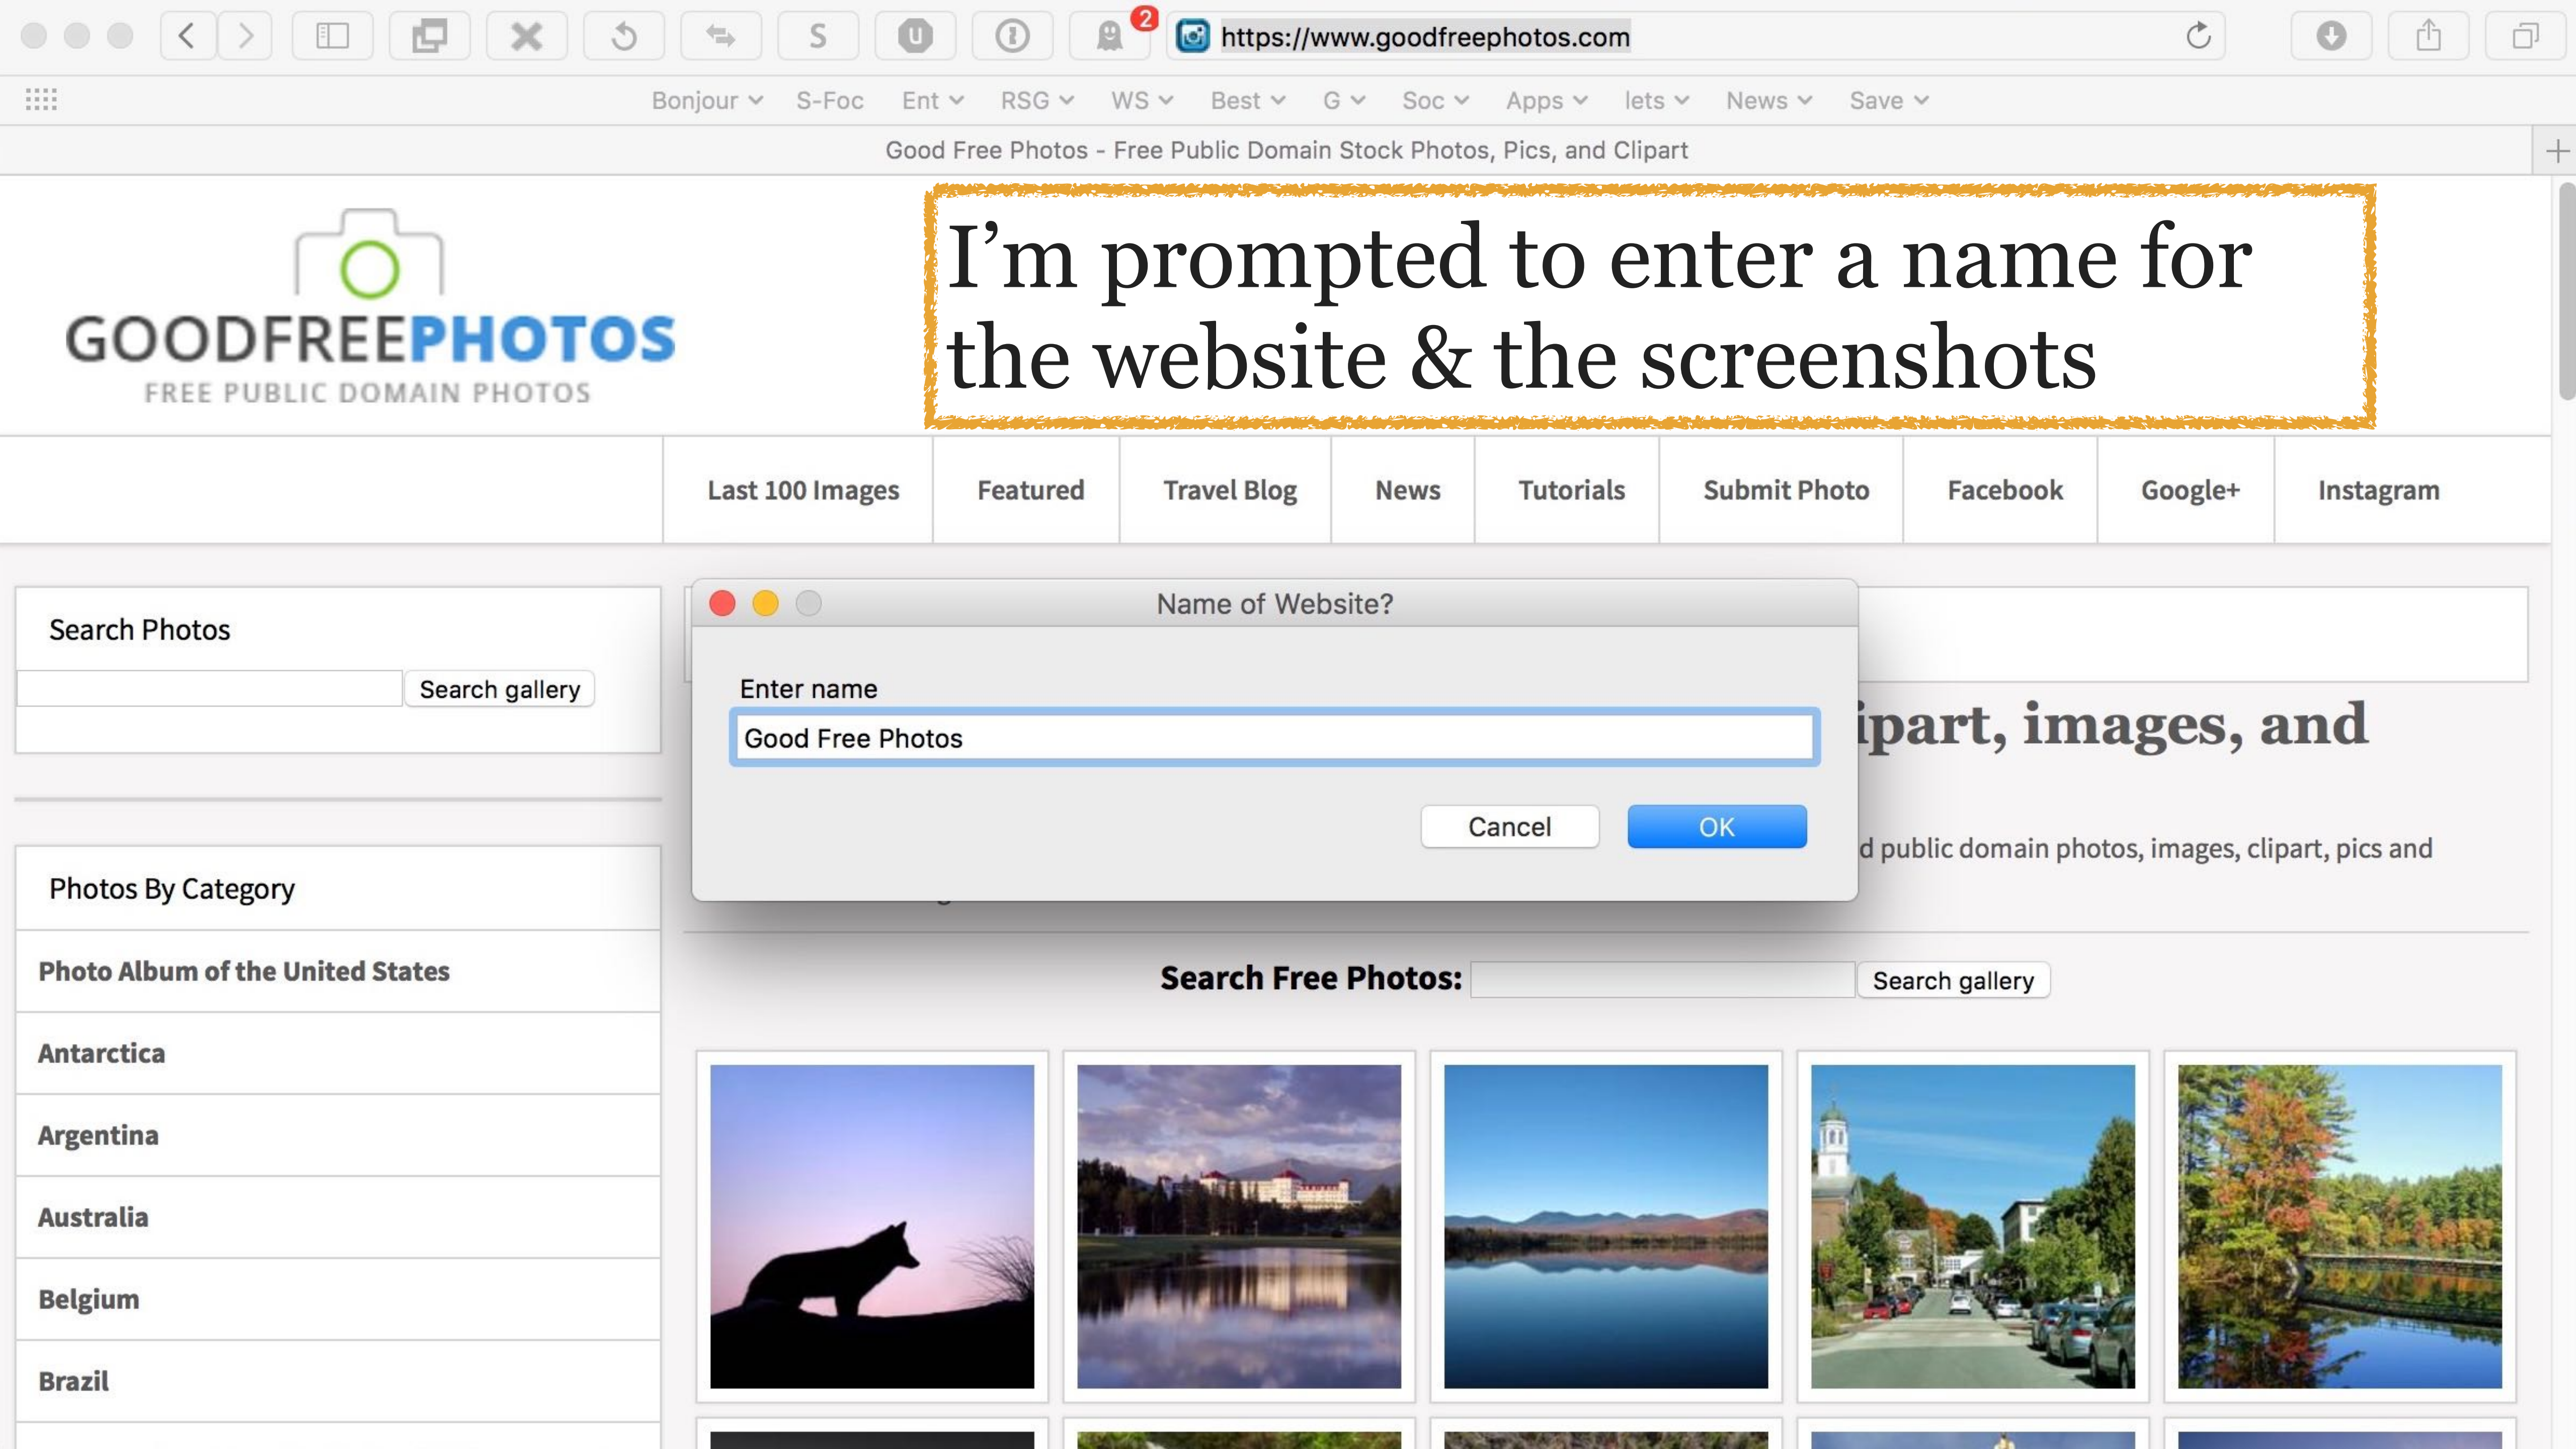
S

2

https://www.goodfreephotos.com

Bonjour S-Foc Ent RSG WS Best G Soc Apps lets News Save

Good Free Photos - Free Public Domain Stock Photos, Pics, and Clipart

GOODFREEPHOTOS
FREE PUBLIC DOMAIN PHOTOS

I’m prompted to enter a name for the website & the screenshots

Last 100 Images | Featured | Travel Blog | News | Tutorials | Submit Photo | Facebook | Google+ | Instagram

Search Photos

Search gallery

Photos By Category

Photo Album of the United States

Antarctica

Argentina

Australia

Belgium

Brazil

Name of Website?

Enter name

Good Free Photos

Cancel

OK

ipart, images, and

d public domain photos, images, clipart, pics and

Search Free Photos:

Search gallery